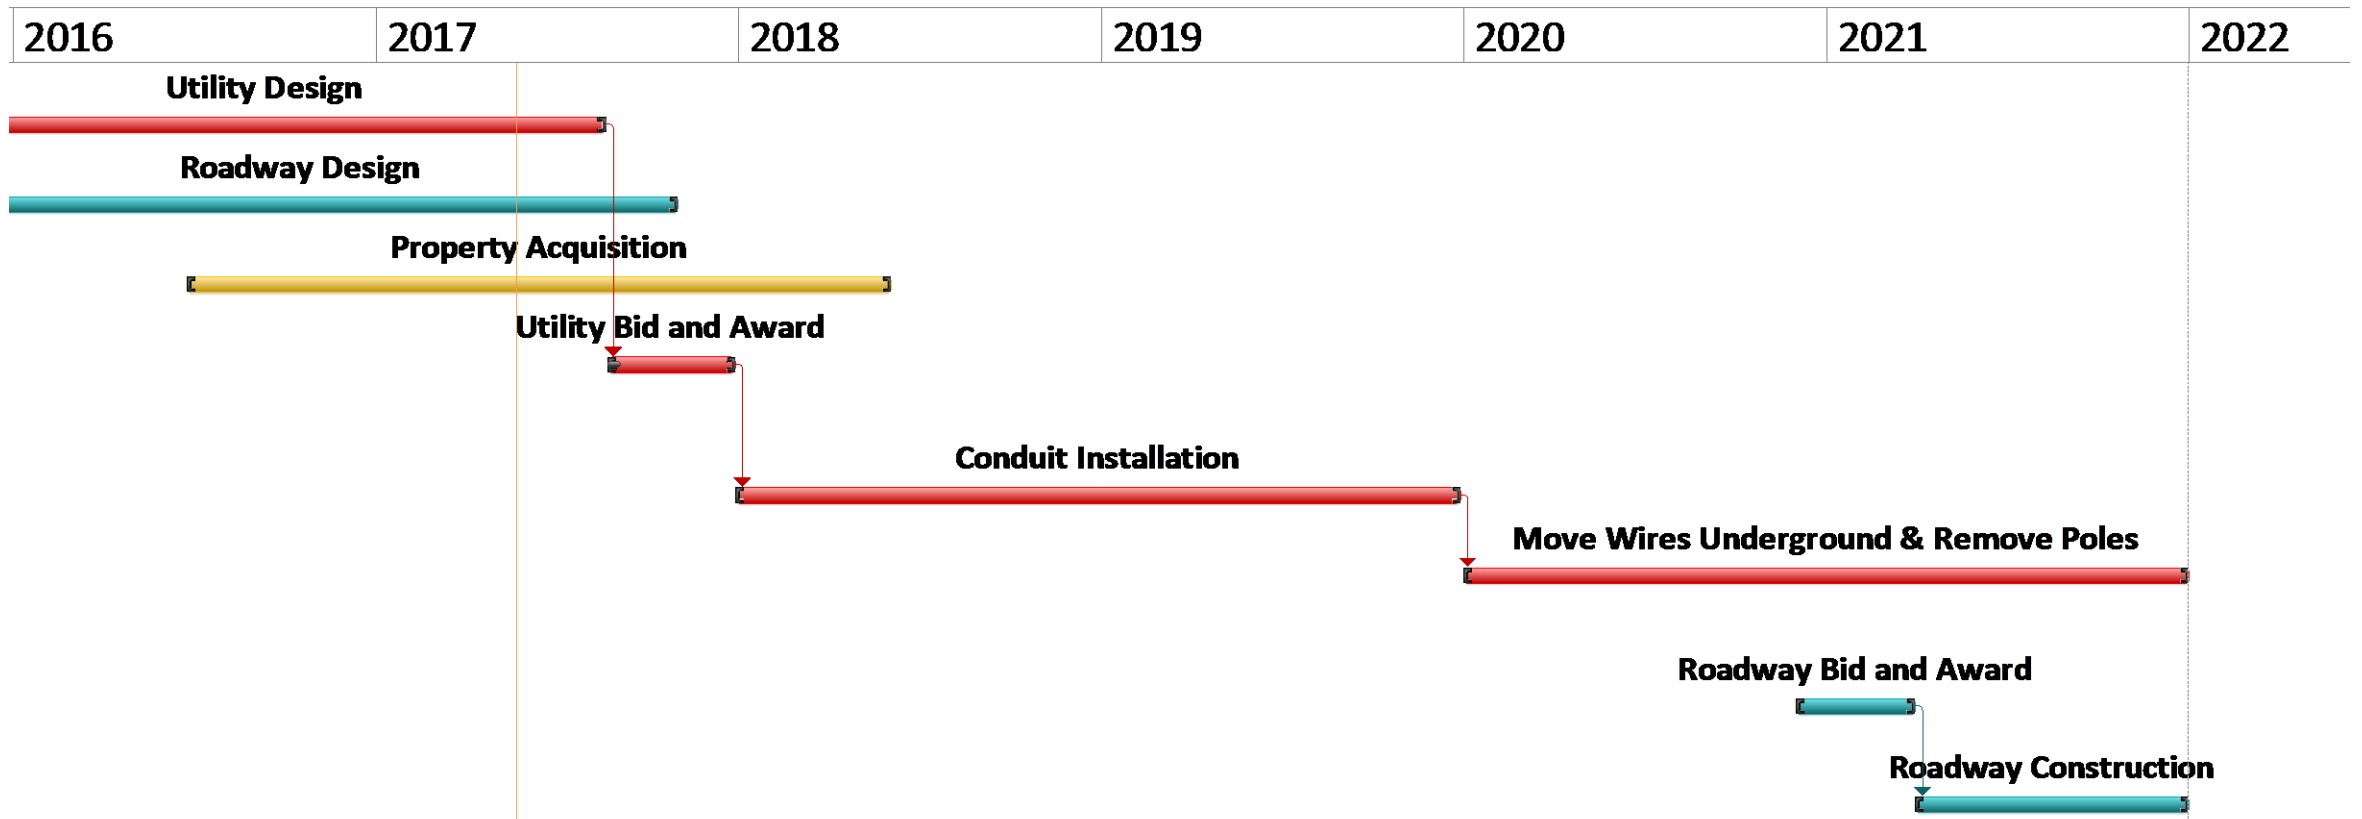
| 2016 | 2017 | 2018 | 2019 | 2020 | 2021 | 2022 |
|---|---|---|---|---|---|---|

Utility Design

Roadway Design

Property Acquisition

Utility Bid and Award

Conduit Installation

Move Wires Underground & Remove Poles

Roadway Bid and Award

Roadway Construction